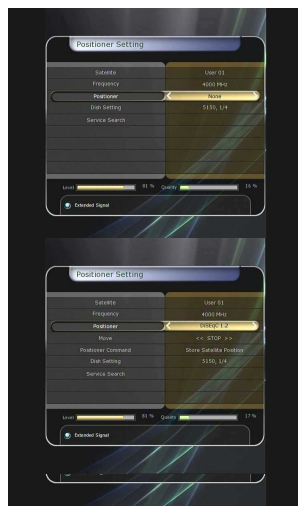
Positioner Setting

| Satellite | User 01 |
|---|---|
| Frequency | 4000 MHz |
| Positioner | None |
| Dish Setting | 5150, L/4 |
| Service Search | |

Level 81 % Quality 16 %

Extended Signal

Positioner Setting

| Satellite | User 01 |
|---|---|
| Frequency | 4000 MHz |
| Positioner | DiSEqC 1.2 |
| Move | << STOP >> |
| Positioner Command | Store Satellite Position |
| Dish Setting | 5150, L/4 |
| Service Search | |

Level 81 % Quality 17 %

Extended Signal